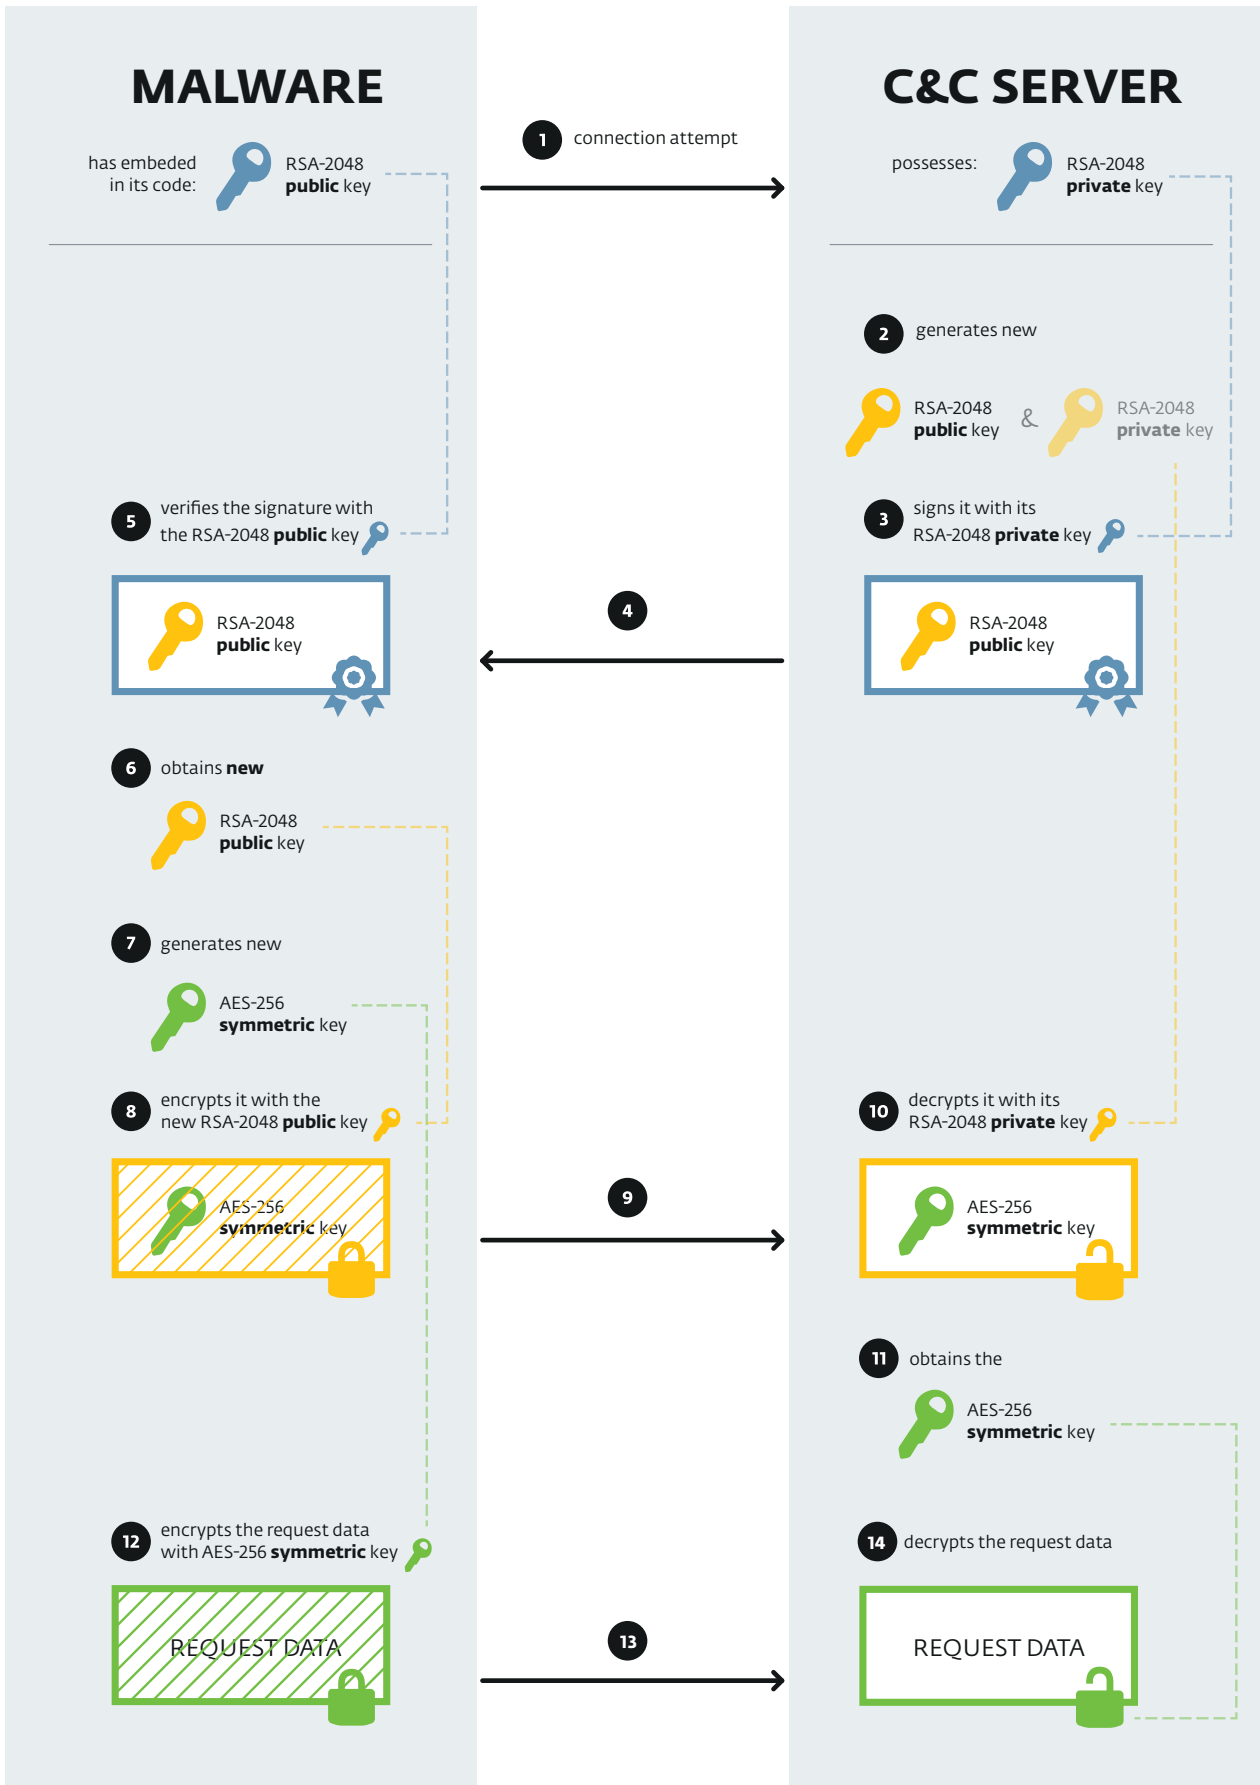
MALWARE

has embeded in its code: RSA-2048 **public** key

1 connection attempt

C&C SERVER

possesses: RSA-2048 **private** key

2 generates new

RSA-2048 **public** key & RSA-2048 **private** key

3 signs it with its RSA-2048 **private** key

RSA-2048 **public** key

4

5 verifies the signature with the RSA-2048 **public** key

RSA-2048 **public** key

6 obtains **new**

RSA-2048 **public** key

7 generates new

AES-256 **symmetric** key

8 encrypts it with the new RSA-2048 **public** key

AES-256 **symmetric** key

9

10 decrypts it with its RSA-2048 **private** key

AES-256 **symmetric** key

11 obtains the

AES-256 **symmetric** key

12 encrypts the request data with AES-256 **symmetric** key

REQUEST DATA

13

14 decrypts the request data

REQUEST DATA